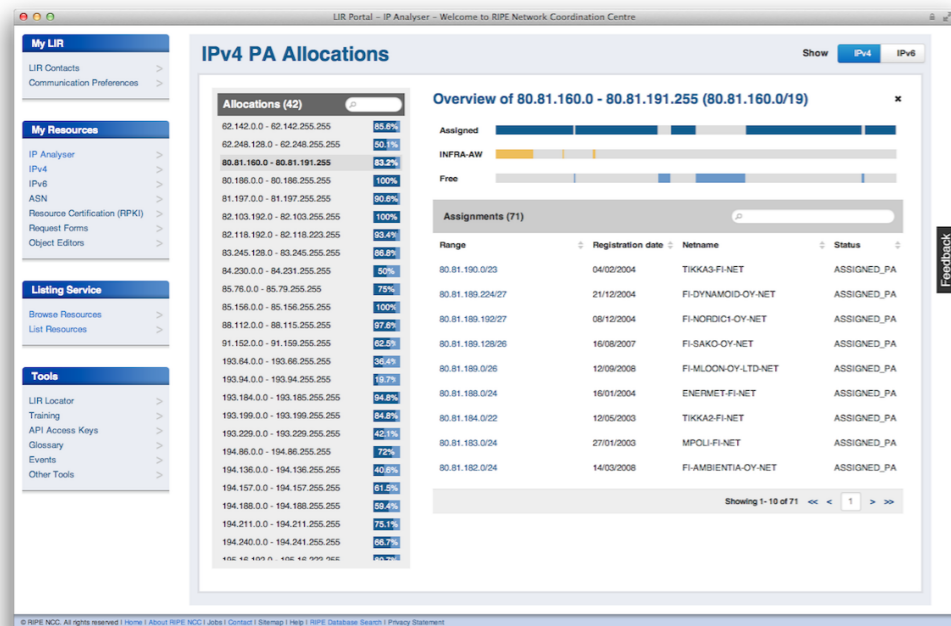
LIR Portal – IP Analyser – Welcome to RIPE Network Coordination Centre

My LIR
LIR Contacts
Communication Preferences

My Resources
IP Analyser
IPv4
IPv6
ASN
Resource Certification (RPKI)
Request Forms
Object Editors

Listing Service
Browse Resources
List Resources

Tools
LIR Locator
Training
API Access Keys
Glossary
Events
Other Tools

IPv4 PA Allocations

Show IPv4 IPv6

Allocations (42)

| | |
|---|---|
| 62.142.0.0 - 62.142.255.255 | 85.6% |
| 62.248.128.0 - 62.248.255.255 | 50.1% |
| 80.81.160.0 - 80.81.191.255 | 83.2% |
| 80.186.0.0 - 80.186.255.255 | 100% |
| 81.197.0.0 - 81.197.255.255 | 90.6% |
| 82.103.192.0 - 82.103.255.255 | 100% |
| 82.118.192.0 - 82.118.223.255 | 93.4% |
| 83.245.128.0 - 83.245.255.255 | 86.8% |
| 84.230.0.0 - 84.231.255.255 | 50% |
| 85.76.0.0 - 85.79.255.255 | 75% |
| 85.156.0.0 - 85.156.255.255 | 100% |
| 88.112.0.0 - 88.115.255.255 | 97.6% |
| 91.152.0.0 - 91.159.255.255 | 62.5% |
| 193.64.0.0 - 193.66.255.255 | 36.4% |
| 193.94.0.0 - 193.94.255.255 | 19.7% |
| 193.184.0.0 - 193.185.255.255 | 94.8% |
| 193.199.0.0 - 193.199.255.255 | 84.8% |
| 193.229.0.0 - 193.229.255.255 | 42.1% |
| 194.86.0.0 - 194.86.255.255 | 72% |
| 194.136.0.0 - 194.136.255.255 | 40.6% |
| 194.157.0.0 - 194.157.255.255 | 61.5% |
| 194.188.0.0 - 194.188.255.255 | 59.4% |
| 194.211.0.0 - 194.211.255.255 | 75.1% |
| 194.240.0.0 - 194.241.255.255 | 66.7% |
| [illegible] | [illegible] |

Overview of 80.81.160.0 - 80.81.191.255 (80.81.160.0/19)

Assigned
INFRA-AW
Free

Assignments (71)

| Range | Registration date | Netname | Status |
|---|---|---|---|
| 80.81.190.0/23 | 04/02/2004 | TIKKA3-FI-NET | ASSIGNED_PA |
| 80.81.189.224/27 | 21/12/2004 | FI-DYNAMOID-OY-NET | ASSIGNED_PA |
| 80.81.189.192/27 | 08/12/2004 | FI-NORDIC1-OY-NET | ASSIGNED_PA |
| 80.81.189.128/26 | 16/08/2007 | FI-SAKO-OY-NET | ASSIGNED_PA |
| 80.81.189.0/26 | 12/09/2008 | FI-MLOON-OY-LTD-NET | ASSIGNED_PA |
| 80.81.188.0/24 | 16/01/2004 | ENERMET-FI-NET | ASSIGNED_PA |
| 80.81.184.0/22 | 12/05/2003 | TIKKA2-FI-NET | ASSIGNED_PA |
| 80.81.183.0/24 | 27/01/2003 | MPOLI-FI-NET | ASSIGNED_PA |
| 80.81.182.0/24 | 14/03/2008 | FI-AMBIENTIA-OY-NET | ASSIGNED_PA |

Showing 1- 10 of 71 << < 1 > >>

Feedback

© RIPE NCC. All rights reserved | Home | About RIPE NCC | Jobs | Contact | Sitemap | Help | RIPE Database Search | Privacy Statement